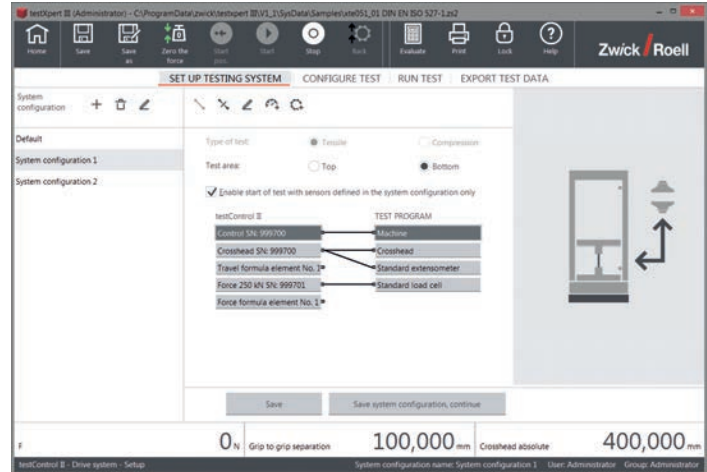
testXpert III (Administrator) - C:\ProgramData\zwick\testxpert III\V1_1\SysData\Samples\xte051_01 DIN EN ISO 527-1.zs2

Home Save Save as Zero the force Start pos. Start Stop Back Evaluate Print Lock Help

Zwick Roell

SET UP TESTING SYSTEM CONFIGURE TEST RUN TEST EXPORT TEST DATA

System configuration

Default

System configuration 1

System configuration 2

Type of test: Tensile Compression

Test area: Top Bottom

Enable start of test with sensors defined in the system configuration only

testControl II

TEST PROGRAM

| testControl II | TEST PROGRAM |
|---|---|
| Control SN: 999700 | Machine |
| Crosshead SN: 999700 | Crosshead |
| Travel formula element No. 1 | Standard extensometer |
| Force 250 kN SN: 999701 | Standard load cell |
| Force formula element No. 1 | |

Save Save system configuration, continue

F 0 N Grip to grip separation 100,000 mm Crosshead absolute 400,000 mm

testControl II - Drive system - Setup System configuration name: System configuration 1 User: Administrator Group: Administrator